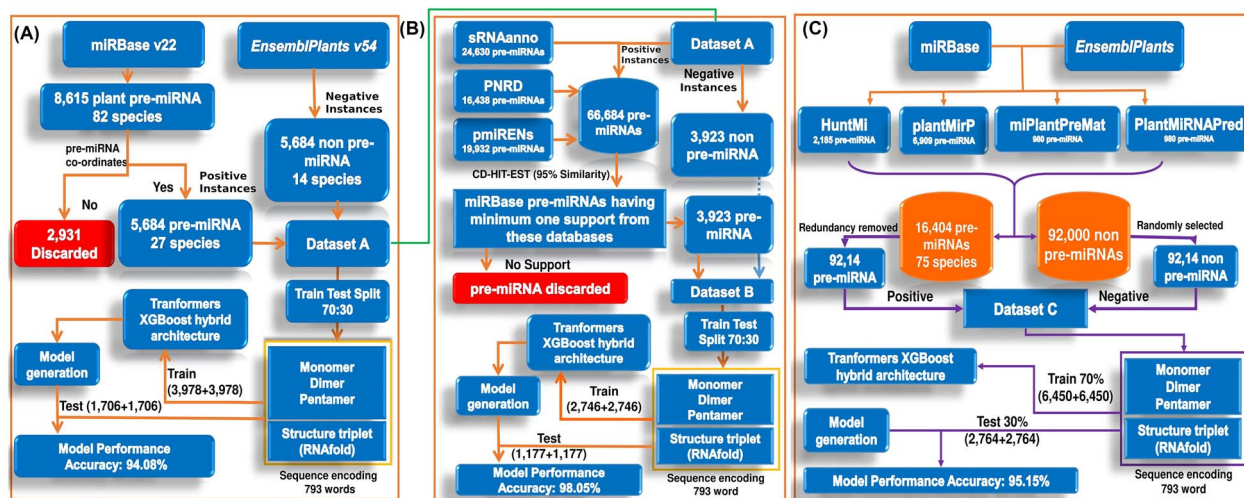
(A)

miRBase v22

EnsemblPlants v54

8,615 plant pre-miRNA 82 species

Negative Instances

pre-miRNA co-ordinates

5,684 non pre-miRNA 14 species

Positive Instances

No

Yes

2,931 Discarded

5,684 pre-miRNA 27 species

Dataset A

Train Test Split 70:30

Tranformers XGBoost hybrid architecture

Model generation

Train (3,978+3,978)

Monomer Dimer Pentamer

Test (1,706+1,706)

Structure triplet (RNAfold)

Model Performance Accuracy: 94.08%

Sequence encoding 793 words

(B)

sRNAanno 24,630 pre-miRNAs

Dataset A

Positive Instances

PNRD 16,438 pre-miRNAs

66,684 pre-miRNAs

Negative Instances

pmiRENs 19,932 pre-miRNAs

3,923 non pre-miRNA

CD-HIT-EST (95% Similarity)

miRBase pre-miRNAs having minimum one support from these databases

3,923 pre-miRNA

No Support

pre-miRNA discarded

Dataset B

Train Test Split 70:30

Tranformers XGBoost hybrid architecture

Model generation

Train (2,746+2,746)

Monomer Dimer Pentamer

Test (1,177+1,177)

Structure triplet (RNAfold)

Model Performance Accuracy: 98.05%

Sequence encoding 793 word

(C)

miRBase

EnsemblPlants

HuntMi 2,185 pre-miRNA

plantMirP 6,909 pre-miRNA

miPlantPreMat 980 pre-miRNA

PlantMiRNAPred 980 pre-miRNA

Redundancy removed

16,404 pre-miRNAs 75 species

92,000 non pre-miRNAs

Randomly selected

92,14 pre-miRNA

92,14 non pre-miRNA

Positive

Dataset C

Negative

Tranformers XGBoost hybrid architecture

Train 70% (6,450+6,450)

Monomer Dimer Pentamer

Model generation

Test 30% (2,764+2,764)

Structure triplet (RNAfold)

Model Performance Accuracy: 95.15%

Sequence encoding 793 word